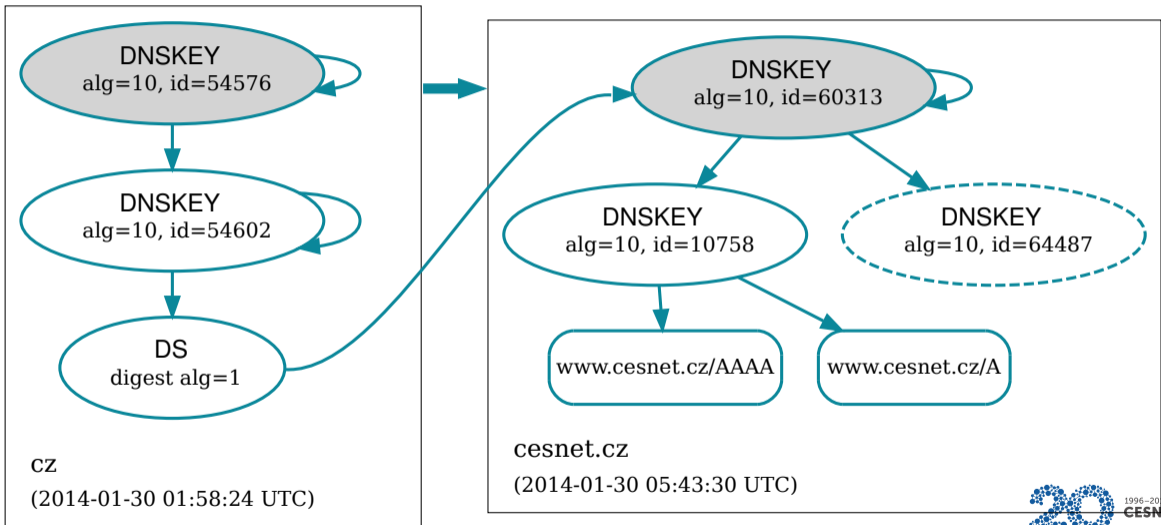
DNSKEY
alg=10, id=54576

DNSKEY
alg=10, id=54602

DS
digest alg=1

cz
(2014-01-30 01:58:24 UTC)

DNSKEY
alg=10, id=60313

DNSKEY
alg=10, id=10758

DNSKEY
alg=10, id=64487

www.cesnet.cz/AAAA

www.cesnet.cz/A

cesnet.cz
(2014-01-30 05:43:30 UTC)

20
1996–20
CESN